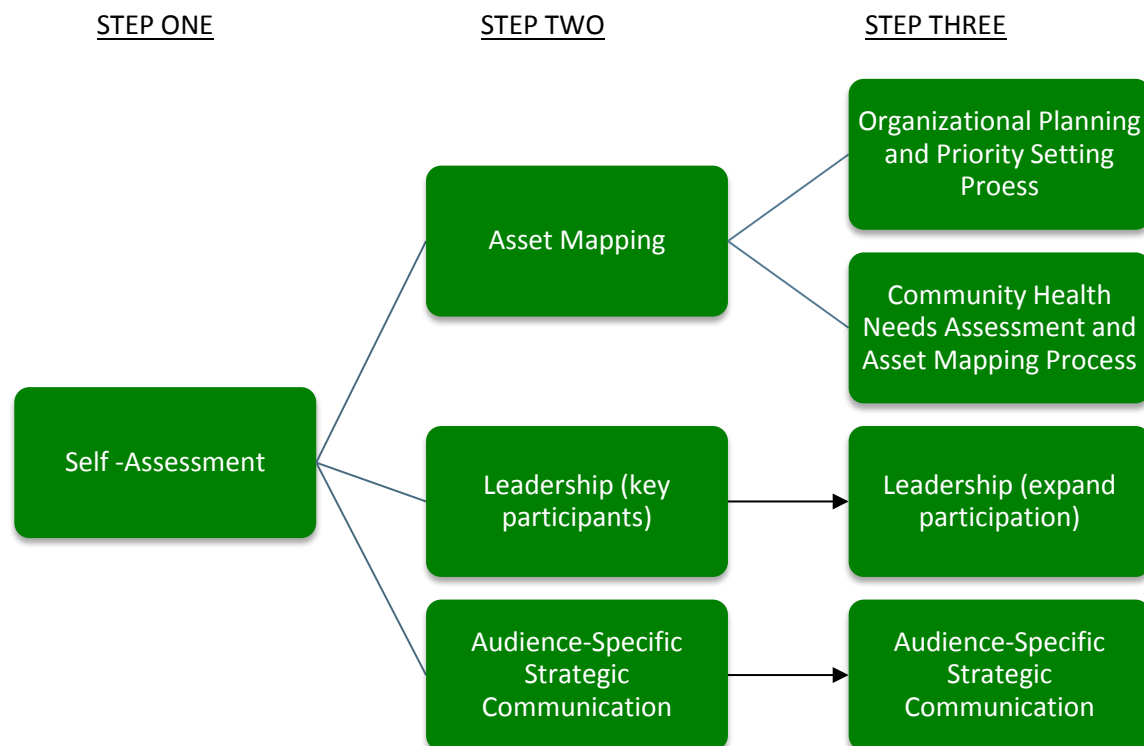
STEP ONE

STEP TWO

STEP THREE

Self -Assessment

Asset Mapping

Leadership (key participants)

Audience-Specific Strategic Communication

Organizational Planning and Priority Setting Proess

Community Health Needs Assessment and Asset Mapping Process

Leadership (expand participation)

Audience-Specific Strategic Communication